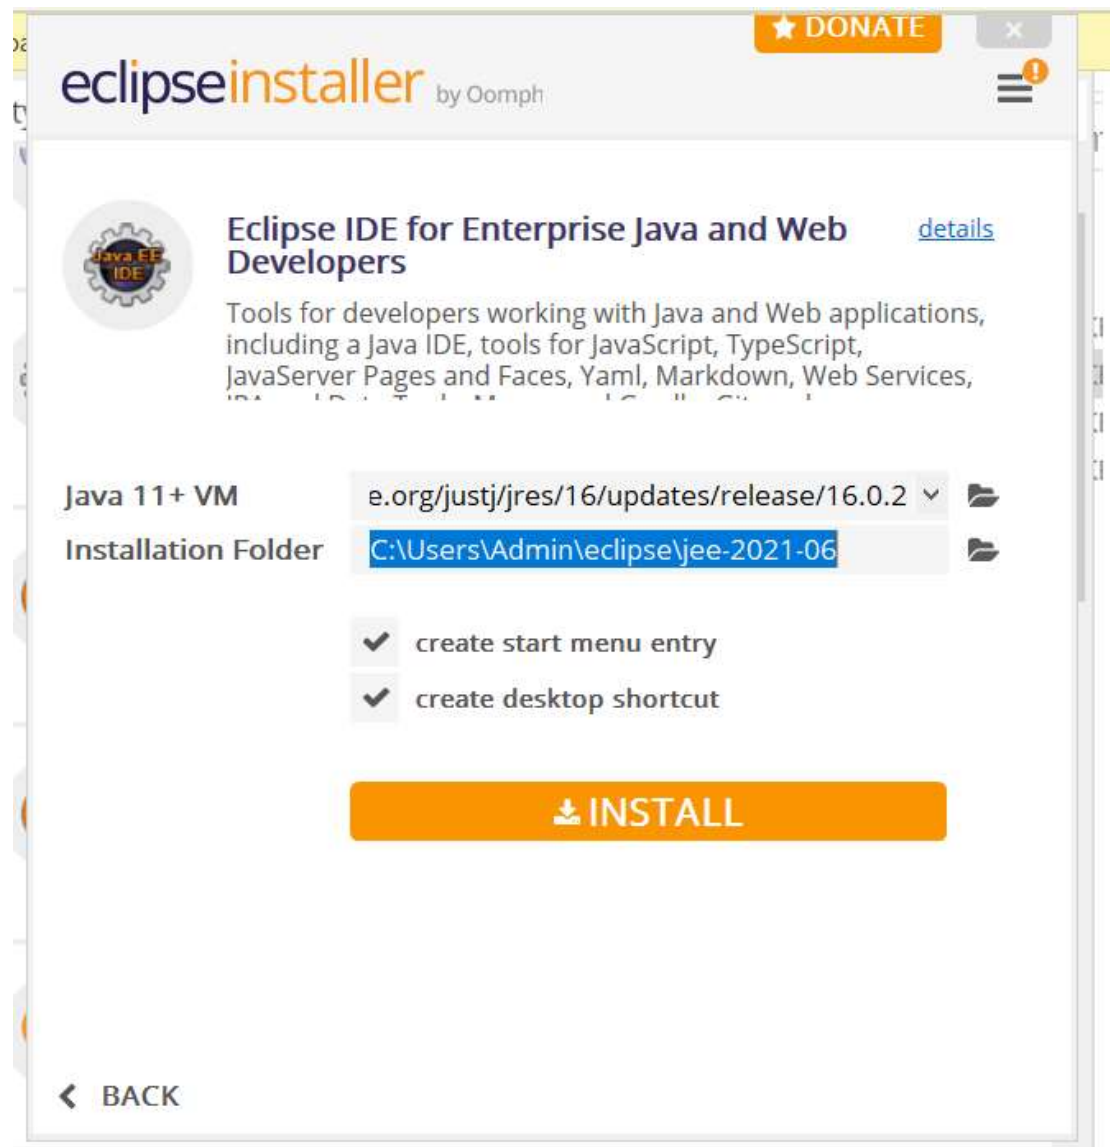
DONATE

×

eclipseinstaller by Oomph

Java EE IDE

Eclipse IDE for Enterprise Java and Web Developers

details

Tools for developers working with Java and Web applications, including a Java IDE, tools for JavaScript, TypeScript, JavaServer Pages and Faces, Yaml, Markdown, Web Services, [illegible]

Java 11+ VM e.org/justj/jres/16/updates/release/16.0.2

Installation Folder C:\Users\Admin\eclipse\jee-2021-06

create start menu entry

create desktop shortcut

INSTALL

BACK